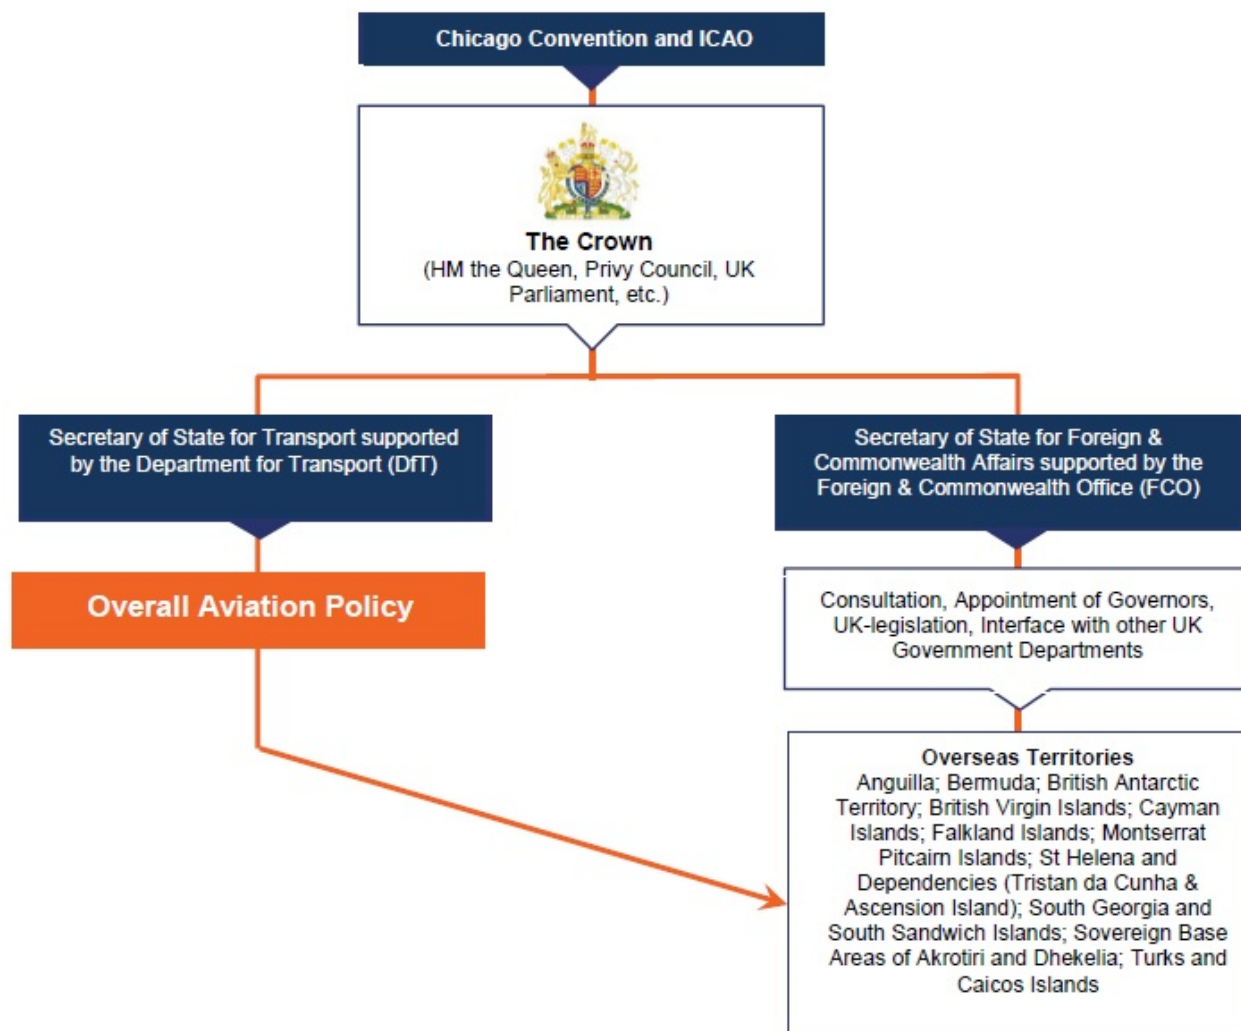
Chicago Convention and ICAO

The Crown
(HM the Queen, Privy Council, UK Parliament, etc.)

Secretary of State for Transport supported by the Department for Transport (DfT)

Overall Aviation Policy

Secretary of State for Foreign & Commonwealth Affairs supported by the Foreign & Commonwealth Office (FCO)

Consultation, Appointment of Governors, UK-legislation, Interface with other UK Government Departments

Overseas Territories
Anguilla; Bermuda; British Antarctic Territory; British Virgin Islands; Cayman Islands; Falkland Islands; Montserrat Pitcairn Islands; St Helena and Dependencies (Tristan da Cunha & Ascension Island); South Georgia and South Sandwich Islands; Sovereign Base Areas of Akrotiri and Dhekelia; Turks and Caicos Islands